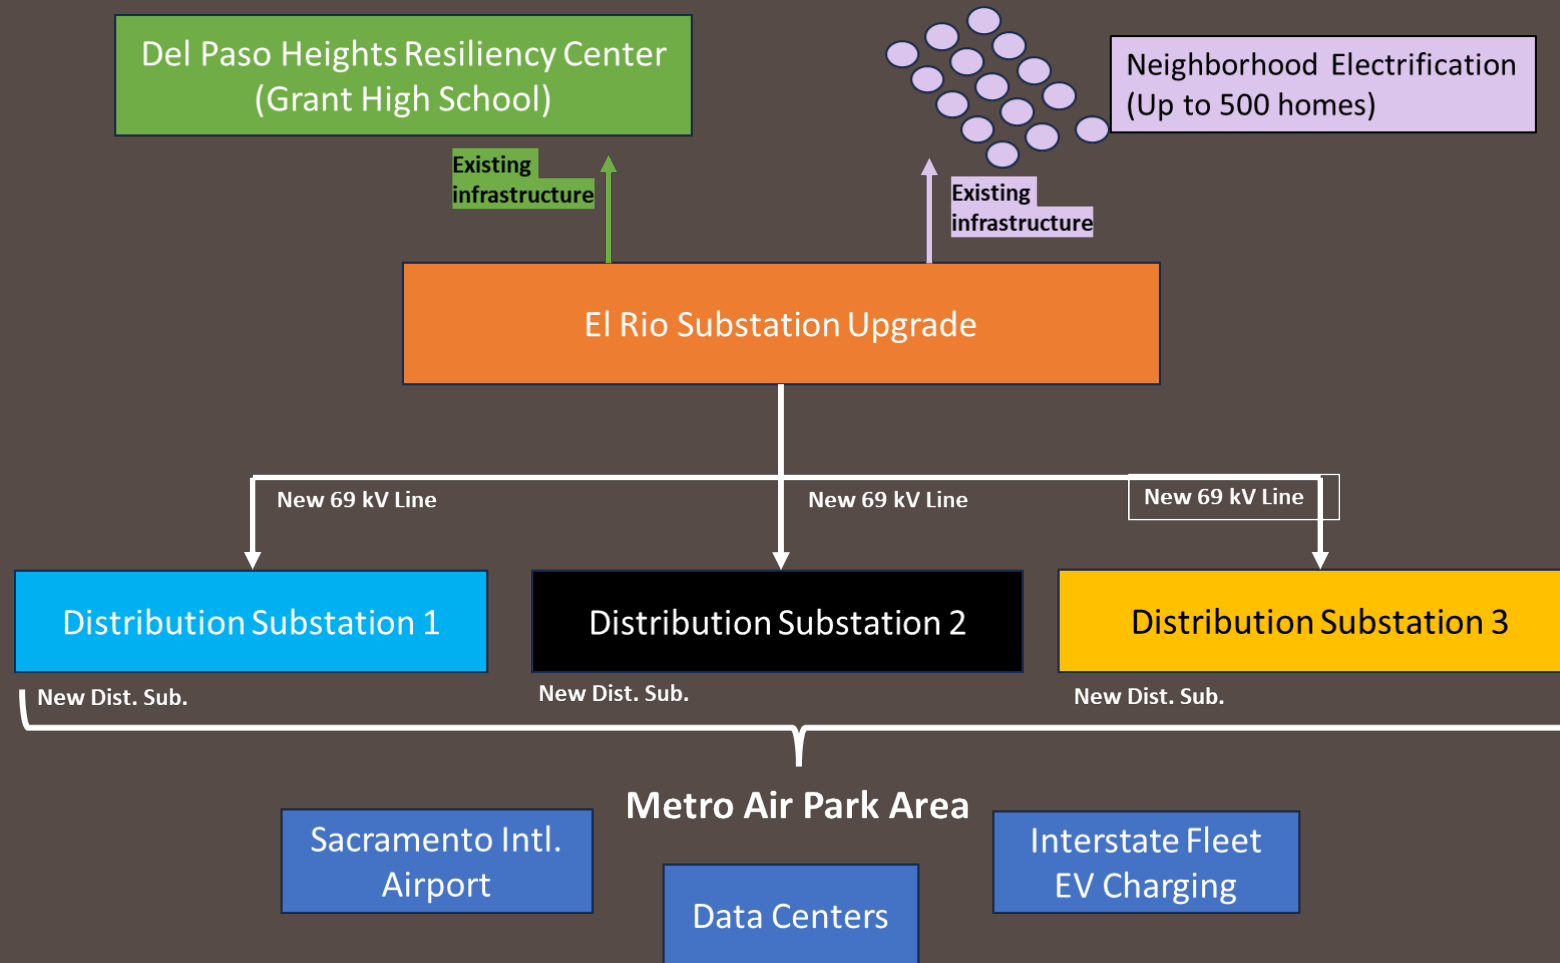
Del Paso Heights Resiliency Center
(Grant High School)

Neighborhood Electrification
(Up to 500 homes)

Existing infrastructure

Existing infrastructure

El Rio Substation Upgrade

New 69 kV Line

New 69 kV Line

New 69 kV Line

Distribution Substation 1

Distribution Substation 2

Distribution Substation 3

New Dist. Sub.

New Dist. Sub.

New Dist. Sub.

Metro Air Park Area

Sacramento Intl. Airport

Data Centers

Interstate Fleet EV Charging